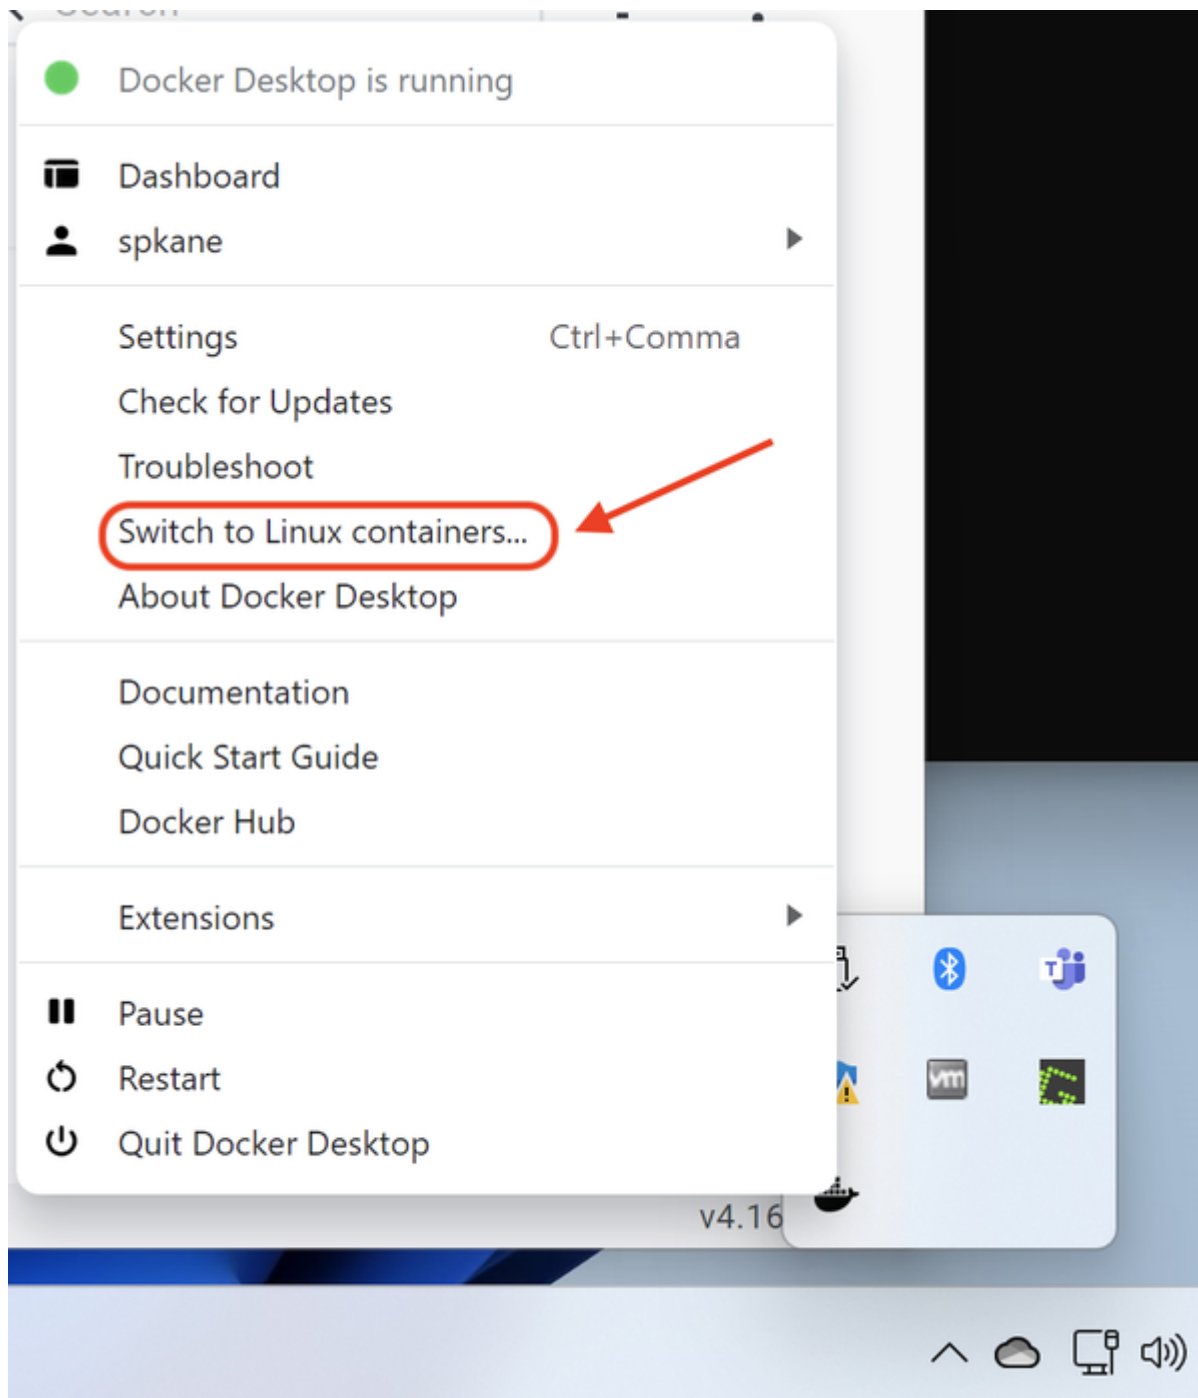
Docker Desktop is running

Dashboard
spkane

Settings Ctrl+Comma
Check for Updates
Troubleshoot
Switch to Linux containers...
About Docker Desktop

Documentation
Quick Start Guide
Docker Hub

Extensions

Pause
Restart
Quit Docker Desktop

v4.16